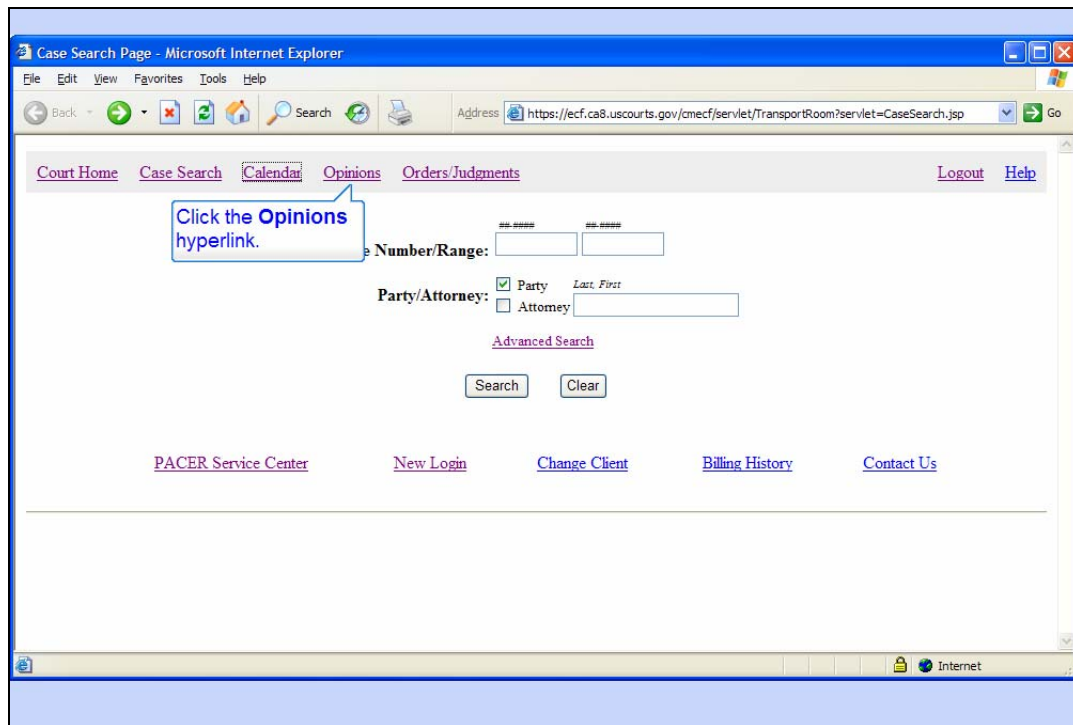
Case Search Page - Microsoft Internet Explorer

File Edit View Favorites Tools Help

Back Search Address https://ecf.ca8.uscourts.gov/cmecf/servlet/TransportRoom?servlet=CaseSearch.jsp Go

Court Home Case Search Calendar Opinions Orders/Judgments Logout Help

Click the **Opinions** hyperlink.

##-#### ##-####

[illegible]e Number/Range:

Party/Attorney: Party Last, First
Attorney

Advanced Search

Search Clear

PACER Service Center New Login Change Client Billing History Contact Us

Internet